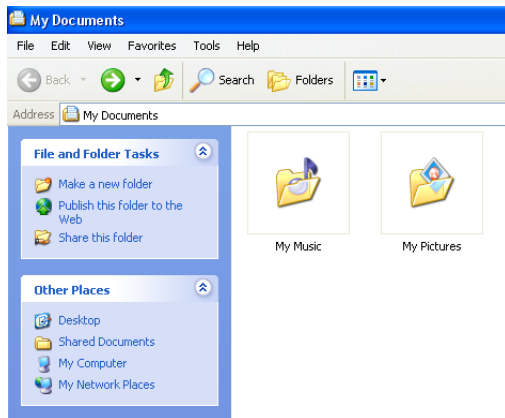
My Documents

File Edit View Favorites Tools Help

Back Search Folders

Address My Documents

File and Folder Tasks

Make a new folder

Publish this folder to the Web

Share this folder

Other Places

Desktop

Shared Documents

My Computer

My Network Places

My Music

My Pictures